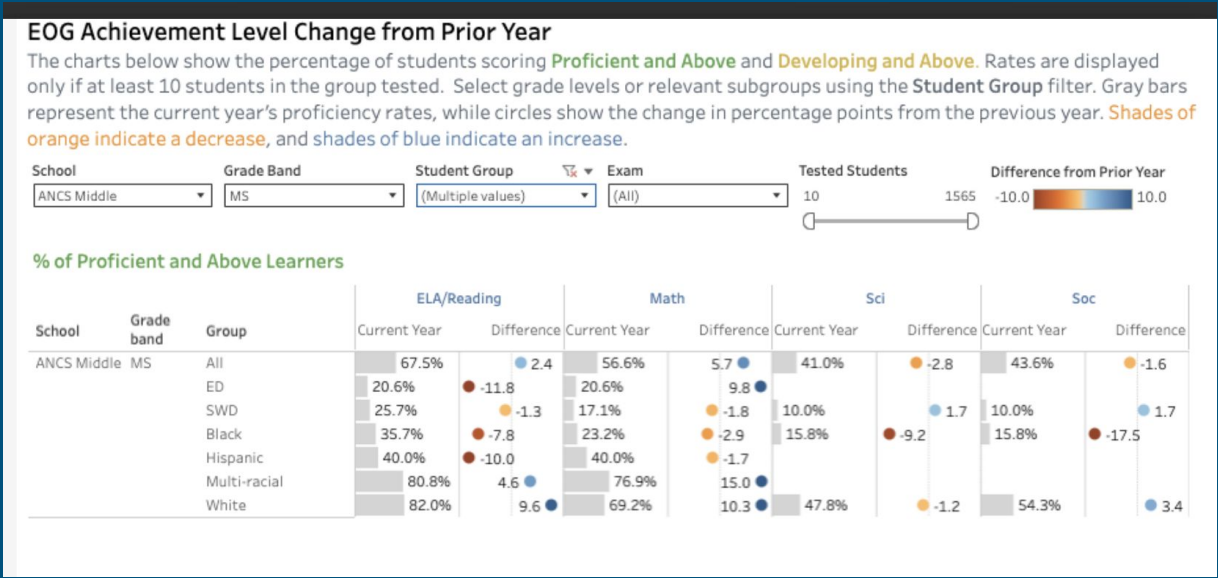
EOG Achievement Level Change from Prior Year

The charts below show the percentage of students scoring Proficient and Above and Developing and Above. Rates are displayed only if at least 10 students in the group tested. Select grade levels or relevant subgroups using the Student Group filter. Gray bars represent the current year's proficiency rates, while circles show the change in percentage points from the previous year. Shades of orange indicate a decrease, and shades of blue indicate an increase.

School: ANCS Middle
Grade Band: MS
Student Group: (Multiple values)
Exam: (All)
Tested Students: 10 1565
Difference from Prior Year: -10.0 10.0

% of Proficient and Above Learners

| School | Grade band | Group | ELA/Reading Current Year | ELA/Reading Difference | Math Current Year | Math Difference | Sci Current Year | Sci Difference | Soc Current Year | Soc Difference |
|---|---|---|---|---|---|---|---|---|---|---|
| ANCS Middle | MS | All | 67.5% | 2.4 | 56.6% | 5.7 | 41.0% | -2.8 | 43.6% | -1.6 |
| | | ED | 20.6% | -11.8 | 20.6% | 9.8 | | | | |
| | | SWD | 25.7% | -1.3 | 17.1% | -1.8 | 10.0% | 1.7 | 10.0% | 1.7 |
| | | Black | 35.7% | -7.8 | 23.2% | -2.9 | 15.8% | -9.2 | 15.8% | -17.5 |
| | | Hispanic | 40.0% | -10.0 | 40.0% | -1.7 | | | | |
| | | Multi-racial | 80.8% | 4.6 | 76.9% | 15.0 | | | | |
| | | White | 82.0% | 9.6 | 69.2% | 10.3 | 47.8% | -1.2 | 54.3% | 3.4 |